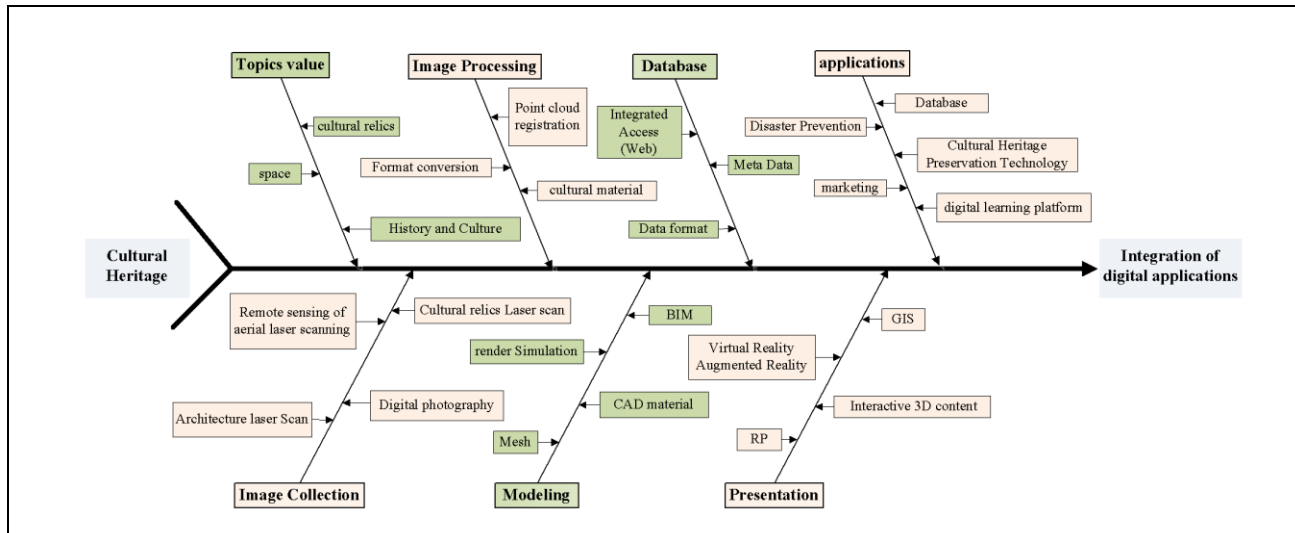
Topics value

cultural relics

space

History and Culture

Image Processing

Point cloud registration

Format conversion

cultural material

Database

Integrated Access (Web)

Meta Data

Data format

applications

Database

Disaster Prevention

Cultural Heritage Preservation Technology

marketing

digital learning platform

Cultural Heritage

Integration of digital applications

Remote sensing of aerial laser scanning

Cultural relics Laser scan

Digital photography

Architecture laser Scan

Image Collection

BIM

render Simulation

CAD material

Mesh

Modeling

GIS

Virtual Reality Augmented Reality

Interactive 3D content

RP

Presentation